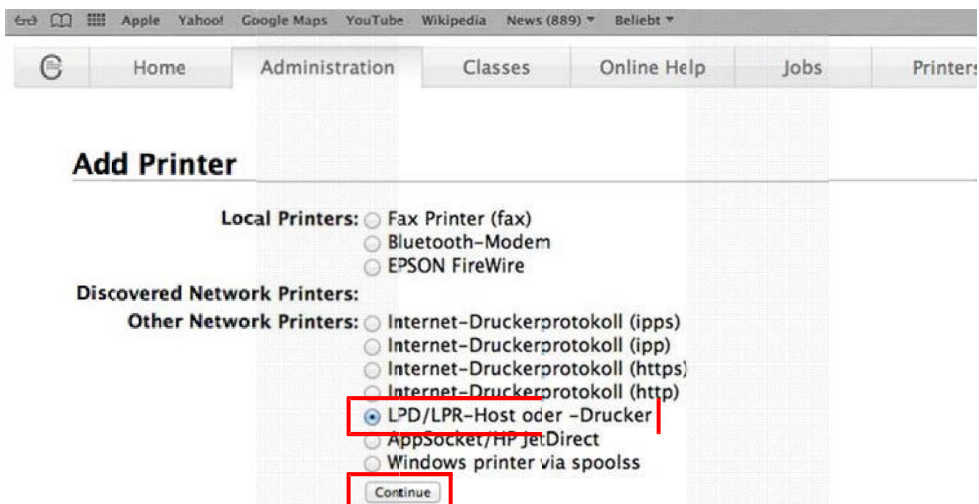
Apple Yahoo! Google Maps YouTube Wikipedia News (889) ▾ Beliebt ▾

Home Administration Classes Online Help Jobs Printers

Add Printer

Local Printers: Fax Printer (fax)
Bluetooth-Modem
EPSON FireWire

Discovered Network Printers:

Other Network Printers: Internet-Druckerprotokoll (ipps)
Internet-Druckerprotokoll (ipp)
Internet-Druckerprotokoll (https)
Internet-Druckerprotokoll (http)
LPD/LPR-Host oder -Drucker
AppSocket/HP JetDirect
Windows printer via spoolss

Continue